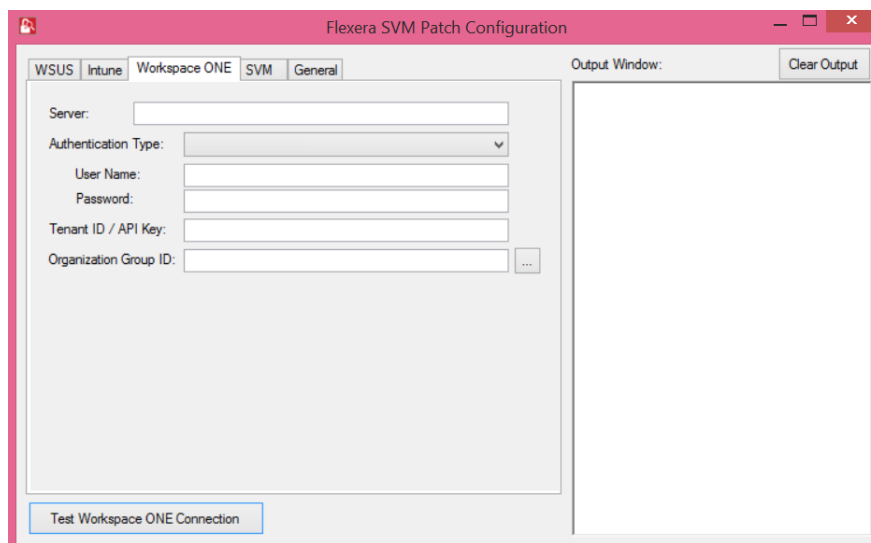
Flexera SVM Patch Configuration

WSUS | Intune | Workspace ONE | SVM | General

Output Window:

Clear Output

Server:

Authentication Type:

User Name:

Password:

Tenant ID / API Key:

Organization Group ID:

...

Test Workspace ONE Connection